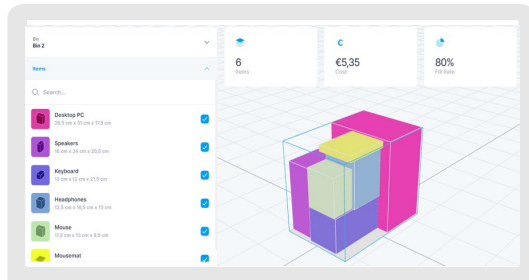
Bin
Bin 2

Items

Search...

Desktop PC
38,5 cm x 31 cm x 17,5 cm

Speakers
10 cm x 24 cm x 30,5 cm

Keyboard
13 cm x 12 cm x 21,5 cm

Headphones
12,5 cm x 16,5 cm x 13 cm

Mouse
11,5 cm x 13 cm x 8,5 cm

Mousemat

6
Items

€5,35
Cost

80%
Fill Rate